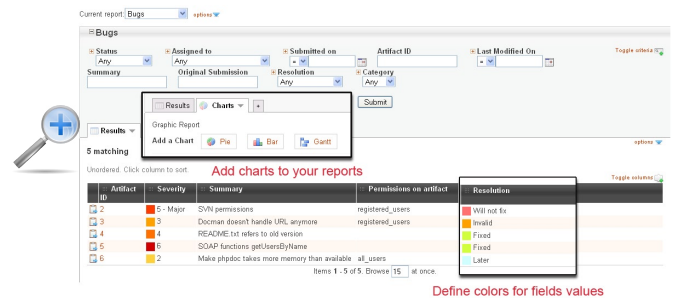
Current report: Bugs options

Bugs

Status
Any

Assigned to
Any

Submitted on
=

Artifact ID

Last Modified On
=

Toggle criteria

Summary

Original Submission

Resolution
Any

Category
Any

Submit

Results

Charts

+

Graphic Report

Add a Chart

Pie

Bar

Gantt

Results

options

5 matching

Unordered. Click column to sort.

Add charts to your reports

Toggle columns

| Artifact ID | Severity | Summary | Permissions on artifact |
|---|---|---|---|
| 2 | 5 - Major | SVN permissions | registered_users |
| 3 | 3 | Docman doesn't handle URL anymore | registered_users |
| 4 | 4 | README.txt refers to old version | |
| 5 | 6 | SOAP functions getUsersByName | |
| 6 | 2 | Make phpdoc takes more memory than available | all_users |

Resolution

Will not fix

Invalid

Fixed

Fixed

Later

Items 1 - 5 of 5. Browse 15 at once.

Define colors for fields values